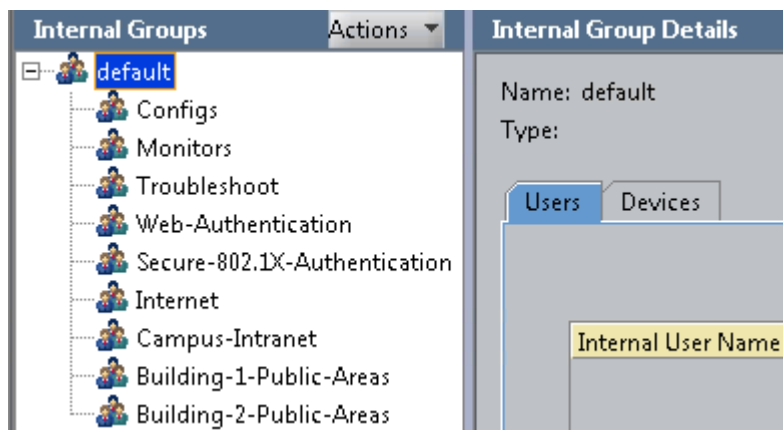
Internal Groups
Actions
default
Configs
Monitors
Troubleshoot
Web-Authentication
Secure-802.1X-Authentication
Internet
Campus-Intranet
Building-1-Public-Areas
Building-2-Public-Areas

Internal Group Details
Name: default
Type:
Users
Devices
Internal User Name